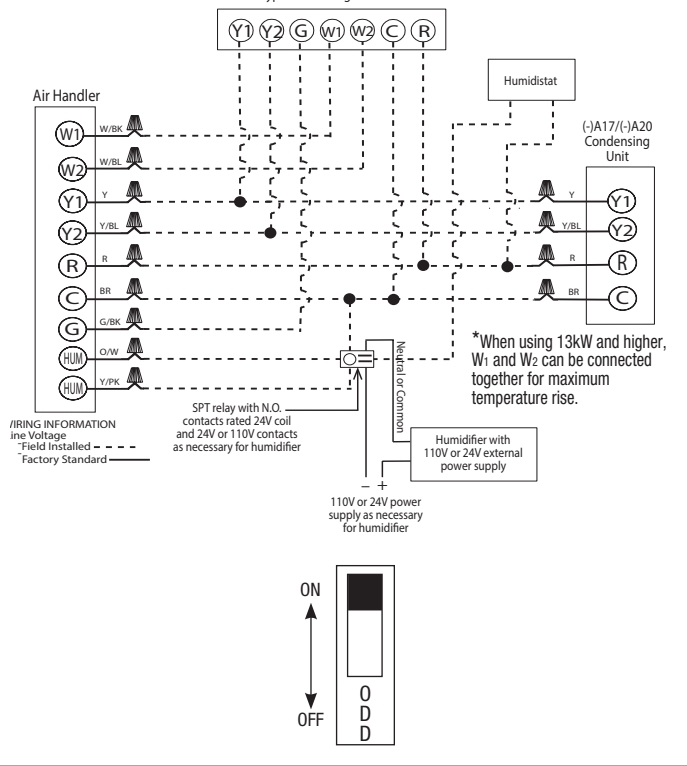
Y1 Y2 G W1 W2 C R

Humidistat

Air Handler

W1 W/BK
W2 W/BL
Y1 Y
Y2 Y/BL
R R
C BR
G G/BK
HUM O/W
HUM Y/PK

(-)A17/(-)A20 Condensing Unit

Y Y1
Y/BL Y2
R R
BR C

*When using 13kW and higher, W1 and W2 can be connected together for maximum temperature rise.

Neutral or Common

SPT relay with N.O. contacts rated 24V coil and 24V or 110V contacts as necessary for humidifier

Humidifier with 110V or 24V external power supply

– +

110V or 24V power supply as necessary for humidifier

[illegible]IRING INFORMATION
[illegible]ine Voltage
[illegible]Field Installed
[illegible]Factory Standard

ON

OFF

O
D
D